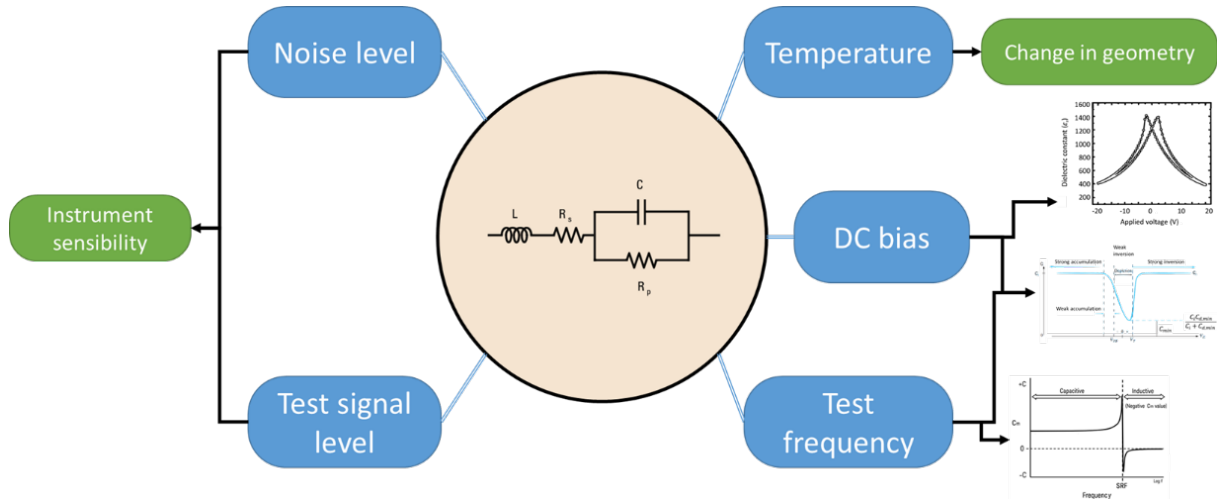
Noise level

Temperature

Change in geometry

Instrument sensibility

L

$R_s$

C

$R_p$

DC bias

1600
1400
1200
1000
800
600
400
200

Dielectric constant ($\varepsilon_r$)

-20
-10
0
10
20

Applied voltage (V)

Weak inversion

Strong accumulation

Depletion

Strong inversion

Weak accumulation

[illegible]

Test signal level

Test frequency

+C

Capacitive

Inductive

(Negative Cm value)

Cm

0

-C

SRF

Log f

Frequency